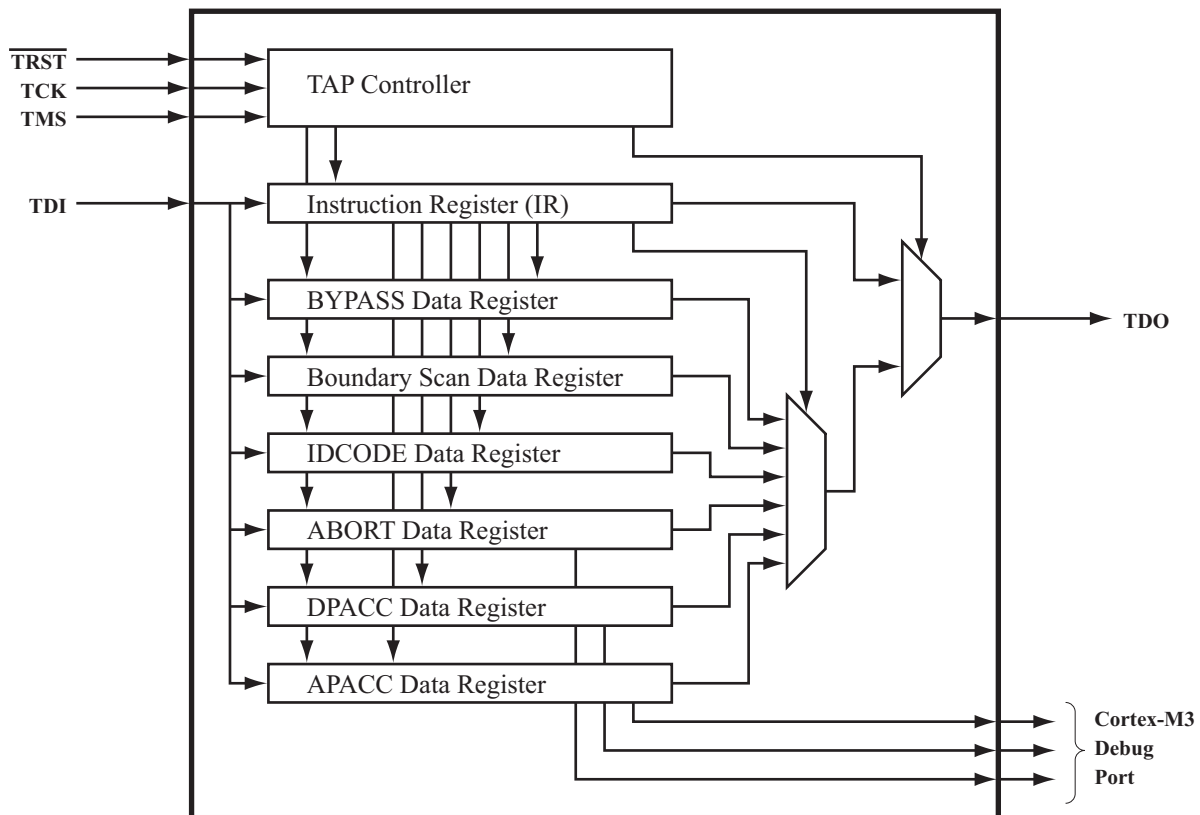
$\overline{TRST}$
TCK
TMS
TAP Controller
TDI
Instruction Register (IR)
BYPASS Data Register
TDO
Boundary Scan Data Register
IDCODE Data Register
ABORT Data Register
DPACC Data Register
APACC Data Register
Cortex-M3 Debug Port